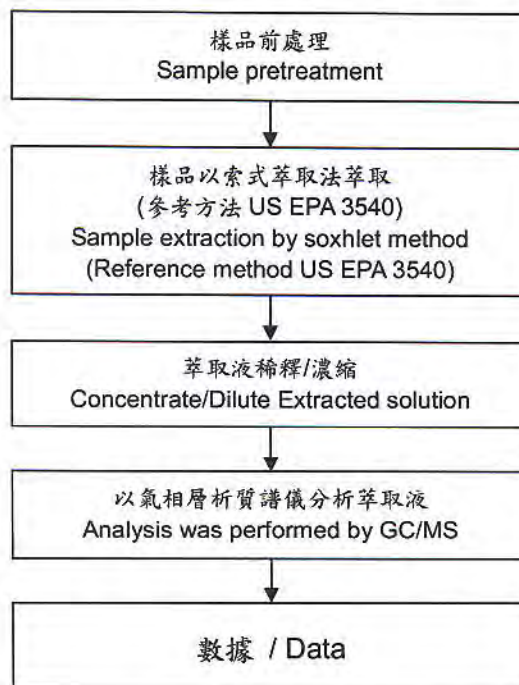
樣品前處理
Sample pretreatment

樣品以索式萃取法萃取
(參考方法 US EPA 3540)
Sample extraction by soxhlet method
(Reference method US EPA 3540)

萃取液稀釋/濃縮
Concentrate/Dilute Extracted solution

以氣相層析質譜儀分析萃取液
Analysis was performed by GC/MS

數據 / Data